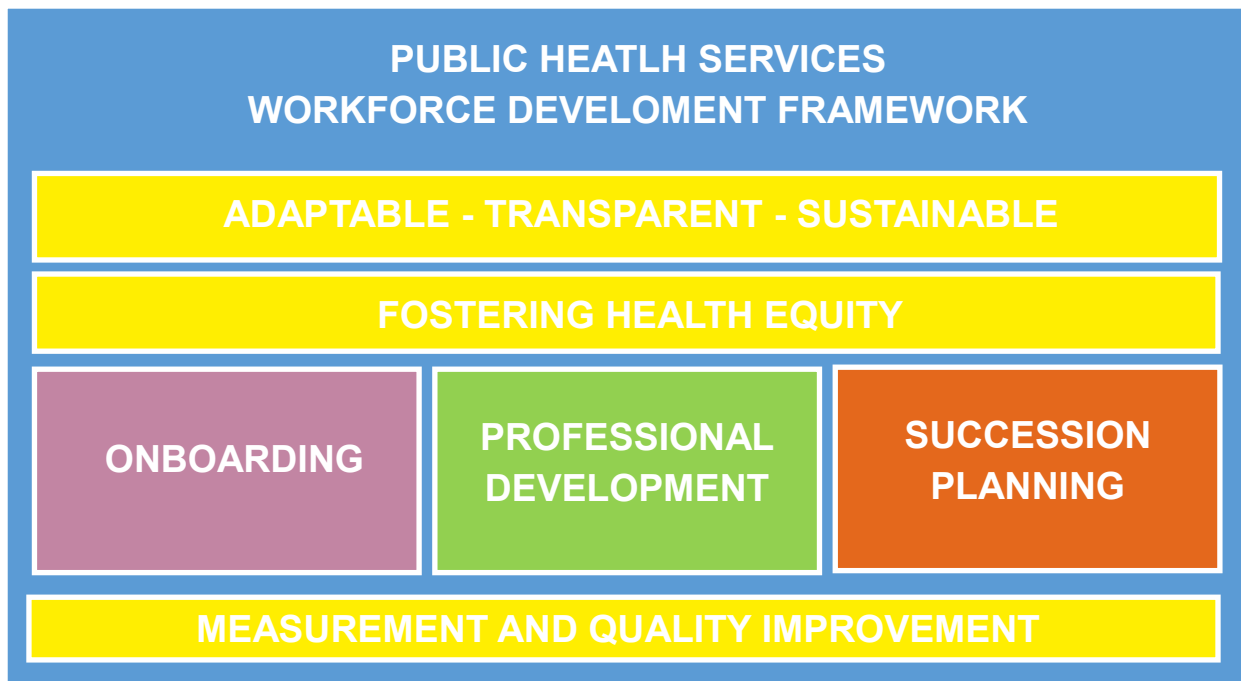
PUBLIC HEATLH SERVICES
WORKFORCE DEVELOMENT FRAMEWORK

ADAPTABLE - TRANSPARENT - SUSTAINABLE

FOSTERING HEALTH EQUITY

ONBOARDING

PROFESSIONAL DEVELOPMENT

SUCCESSION PLANNING

MEASUREMENT AND QUALITY IMPROVEMENT